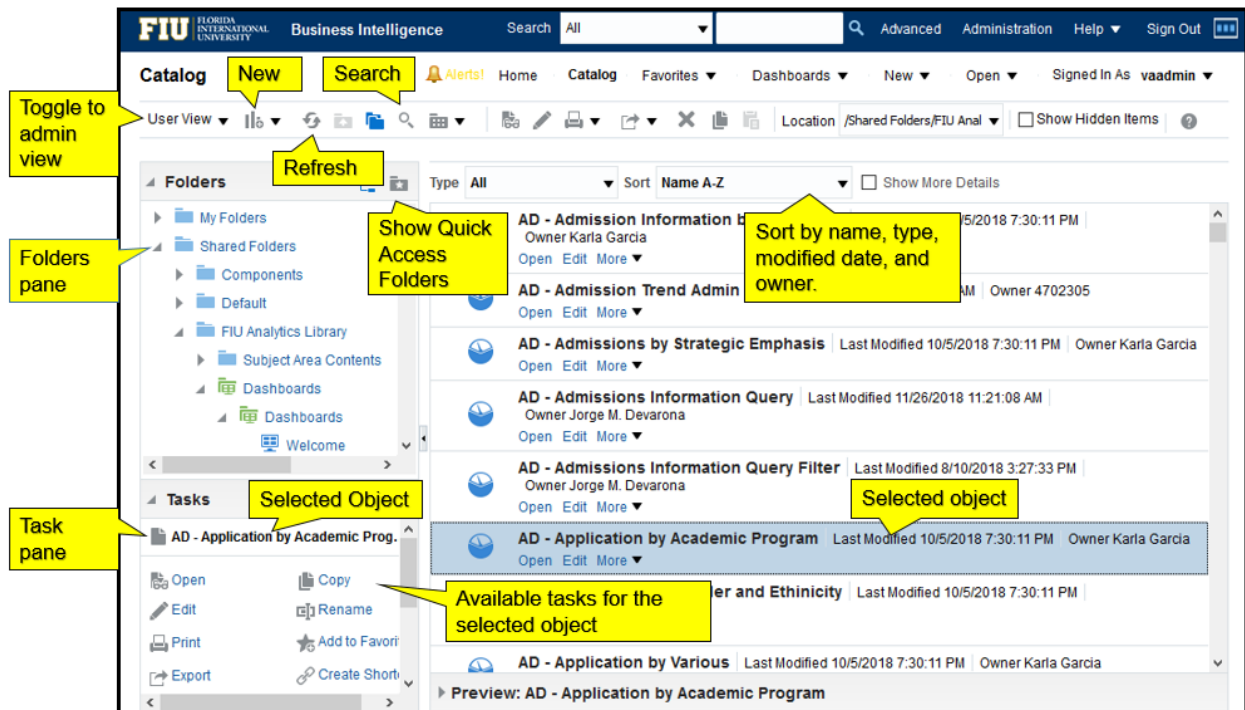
FIU FLORIDA INTERNATIONAL UNIVERSITY Business Intelligence Search All Advanced Administration Help Sign Out

Catalog New Search Alerts! Home Catalog Favorites Dashboards New Open Signed In As vaadmin

Toggle to admin view

User View Location /Shared Folders/FIU Anal Show Hidden Items

Refresh

Folders

My Folders
Shared Folders
Components
Default
FIU Analytics Library
Subject Area Contents
Dashboards
Dashboards
Welcome

Folders pane

Show Quick Access Folders

Type All Sort Name A-Z Show More Details

Sort by name, type, modified date, and owner.

AD - Admission Information b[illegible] /5/2018 7:30:11 PM
Owner Karla Garcia
Open Edit More

AD - Admission Trend Admin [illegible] AM Owner 4702305
Open Edit More

AD - Admissions by Strategic Emphasis Last Modified 10/5/2018 7:30:11 PM Owner Karla Garcia
Open Edit More

AD - Admissions Information Query Last Modified 11/26/2018 11:21:08 AM
Owner Jorge M. Devarona
Open Edit More

AD - Admissions Information Query Filter Last Modified 8/10/2018 3:27:33 PM
Owner Jorge M. Devarona
Open Edit More

Selected object

AD - Application by Academic Program Last Modified 10/5/2018 7:30:11 PM Owner Karla Garcia
Open Edit More

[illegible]er and Ethinicity Last Modified 10/5/2018 7:30:11 PM

AD - Application by Various Last Modified 10/5/2018 7:30:11 PM Owner Karla Garcia

Preview: AD - Application by Academic Program

Tasks Selected Object

Task pane

AD - Application by Academic Prog.

Open Copy
Edit Rename
Print Add to Favori
Export Create Short

Available tasks for the selected object